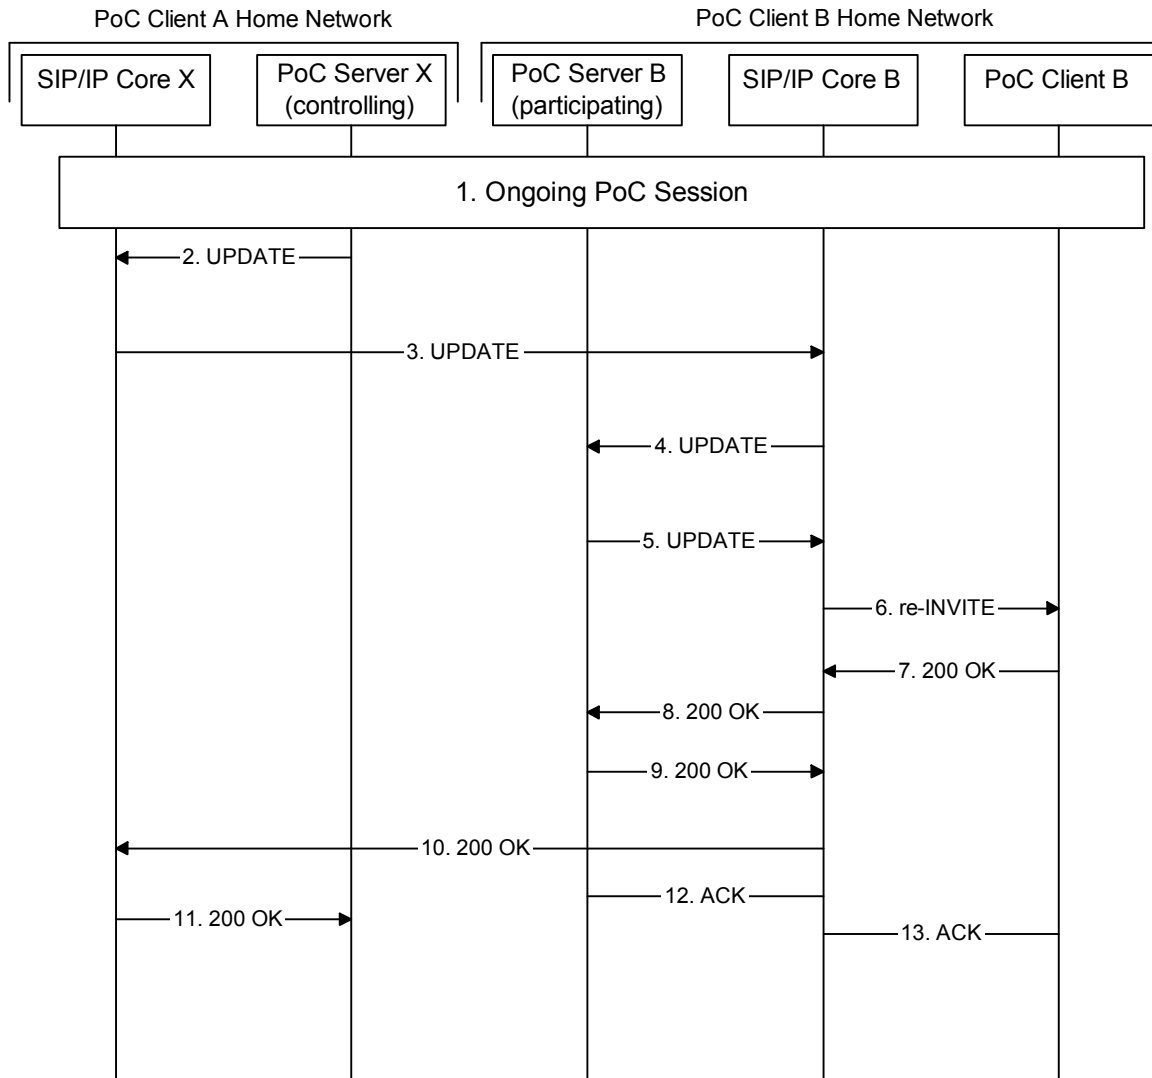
PoC Client A Home Network

PoC Client B Home Network

SIP/IP Core X

PoC Server X (controlling)

PoC Server B (participating)

SIP/IP Core B

PoC Client B

1. Ongoing PoC Session

2. UPDATE

3. UPDATE

4. UPDATE

5. UPDATE

6. re-INVITE

7. 200 OK

8. 200 OK

9. 200 OK

10. 200 OK

12. ACK

11. 200 OK

13. ACK